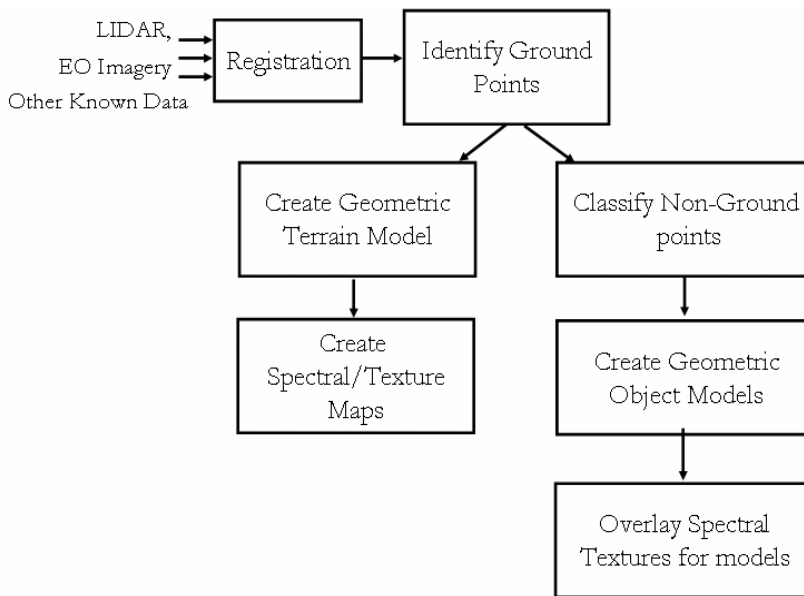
LIDAR,
EO Imagery
Other Known Data

Registration

Identify Ground Points

Create Geometric Terrain Model

Classify Non-Ground points

Create Spectral/Texture Maps

Create Geometric Object Models

Overlay Spectral Textures for models